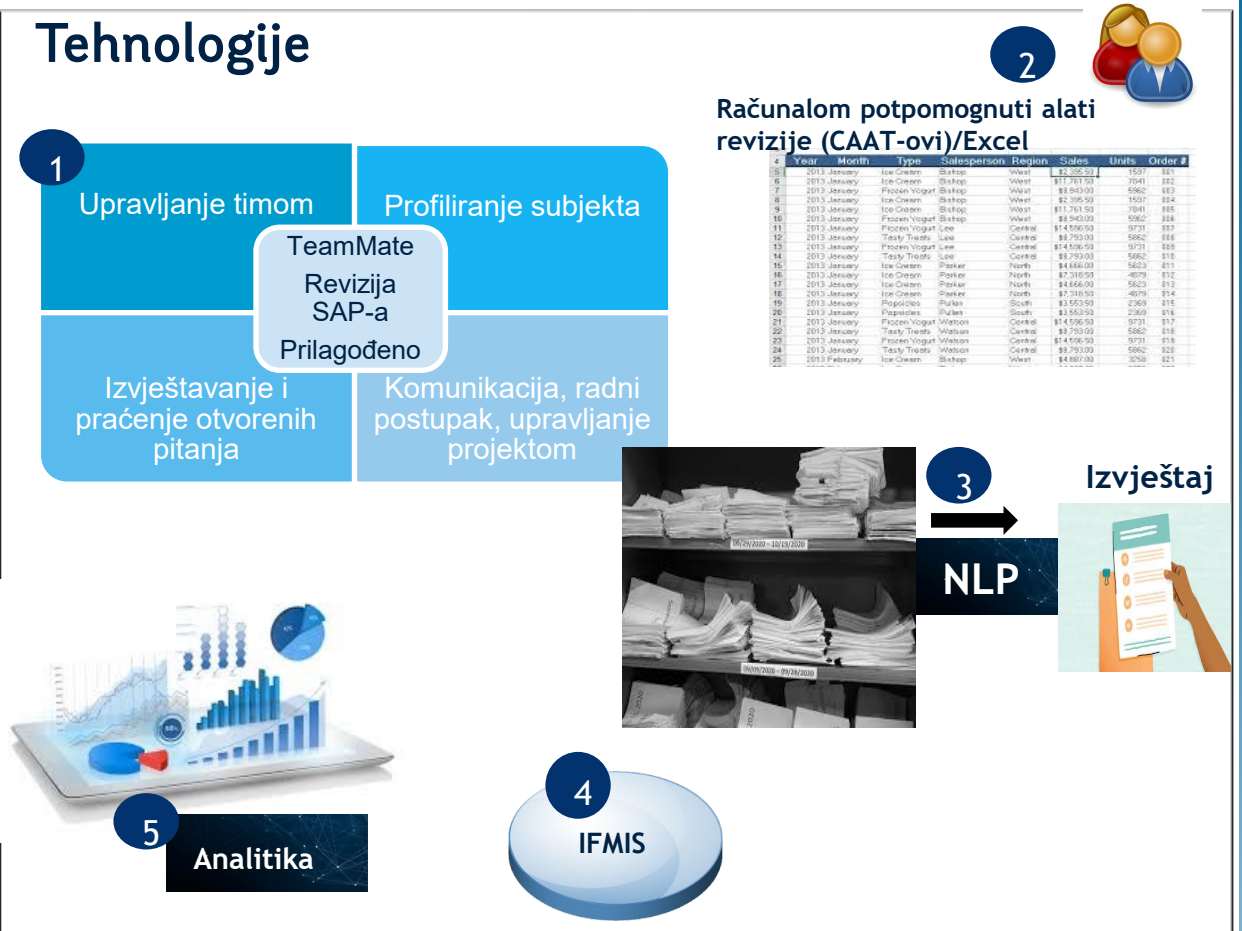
Tehnologije

2

Računalom potpomognuti alati revizije (CAAT-ovi)/Excel

| 4 | Year | Month | Type | Salesperson | Region | Sales | Units | Order # |
|---|---|---|---|---|---|---|---|---|
| 5 | 2013 | January | Ice Cream | Bishop | West | $2,395.50 | 1597 | 881 |
| 6 | 2013 | January | Ice Cream | Bishop | West | $11,761.50 | 7841 | 882 |
| 7 | 2013 | January | Frozen Yogurt | Bishop | West | $8,943.00 | 5962 | 883 |
| 8 | 2013 | January | Ice Cream | Bishop | West | $2,395.50 | 1597 | 884 |
| 9 | 2013 | January | Ice Cream | Bishop | West | $11,761.50 | 7841 | 885 |
| 10 | 2013 | January | Frozen Yogurt | Bishop | West | $8,943.00 | 5962 | 886 |
| 11 | 2013 | January | Frozen Yogurt | Lee | Central | $14,596.50 | 9731 | 887 |
| 12 | 2013 | January | Tasty Treats | Lee | Central | $8,793.00 | 5862 | 888 |
| 13 | 2013 | January | Frozen Yogurt | Lee | Central | $14,596.50 | 9731 | 889 |
| 14 | 2013 | January | Tasty Treats | Lee | Central | $8,793.00 | 5862 | 810 |
| 15 | 2013 | January | Ice Cream | Parker | North | $4,666.00 | 5623 | 811 |
| 16 | 2013 | January | Ice Cream | Parker | North | $7,318.50 | 4879 | 812 |
| 17 | 2013 | January | Ice Cream | Parker | North | $4,666.00 | 5623 | 813 |
| 18 | 2013 | January | Ice Cream | Parker | North | $7,318.50 | 4879 | 814 |
| 19 | 2013 | January | Popsicles | Pullen | South | $3,553.50 | 2369 | 815 |
| 20 | 2013 | January | Popsicles | Pullen | South | $3,553.50 | 2369 | 816 |
| 21 | 2013 | January | Frozen Yogurt | Watson | Central | $14,596.50 | 9731 | 817 |
| 22 | 2013 | January | Tasty Treats | Watson | Central | $8,793.00 | 5862 | 818 |
| 23 | 2013 | January | Frozen Yogurt | Watson | Central | $14,596.50 | 9731 | 819 |
| 24 | 2013 | January | Tasty Treats | Watson | Central | $8,793.00 | 5862 | 820 |
| 25 | 2013 | February | Ice Cream | Bishop | West | $4,887.00 | 3258 | 821 |

1

Upravljanje timom

Profiliranje subjekta

TeamMate
Revizija SAP-a
Prilagođeno

Izvještavanje i praćenje otvorenih pitanja

Komunikacija, radni postupak, upravljanje projektom

3

Izvještaj

09/29/2020 – 10/19/2020

09/09/2020 – 09/28/2020

NLP

4

IFMIS

5

Analitika